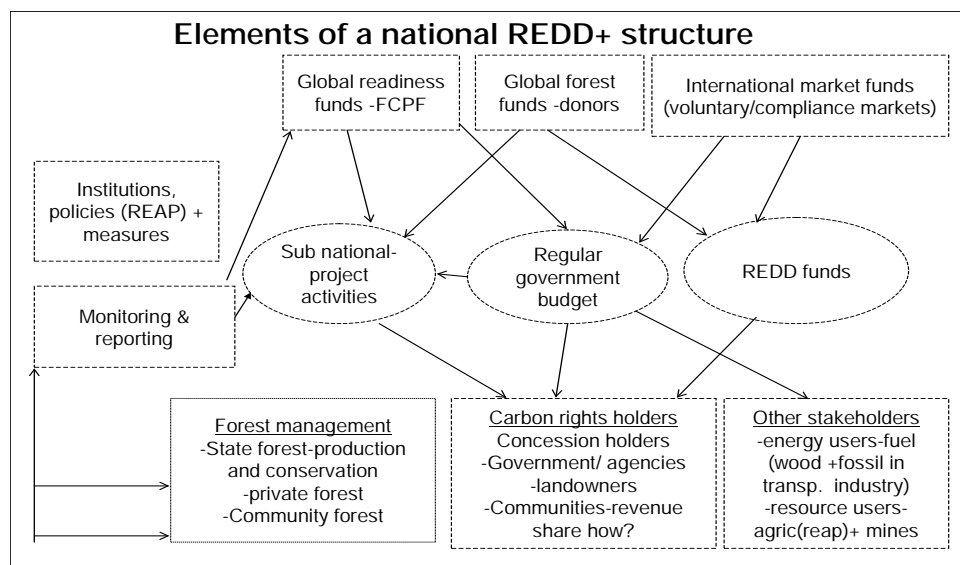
Elements of a national REDD+ structure

Global readiness funds -FCPF

Global forest funds -donors

International market funds (voluntary/compliance markets)

Institutions, policies (REAP) + measures

Sub national-project activities

Regular government budget

REDD funds

Monitoring & reporting

Forest management
-State forest-production and conservation
-private forest
-Community forest

Carbon rights holders
Concession holders
-Government/ agencies
-landowners
-Communities-revenue share how?

Other stakeholders
-energy users-fuel (wood +fossil in transp. industry)
-resource users-agric(reap)+ mines